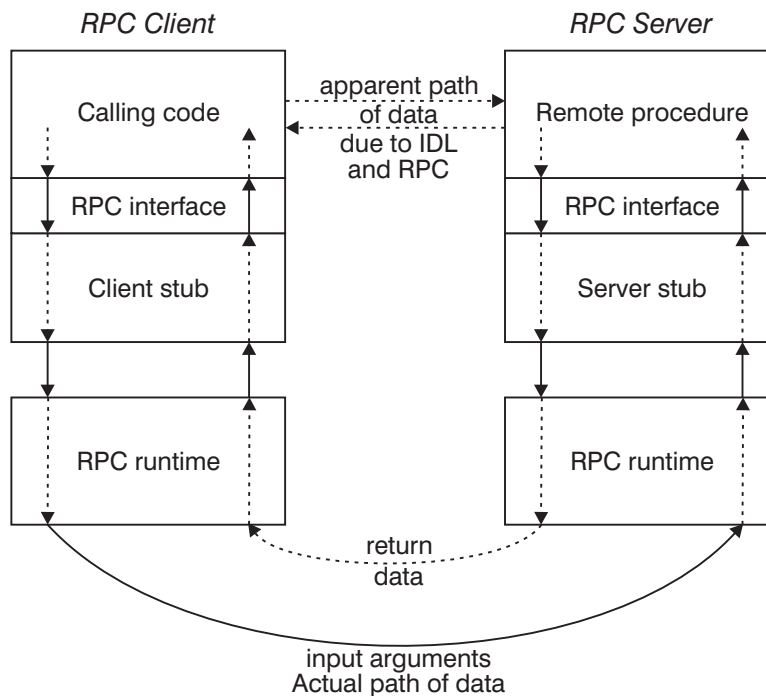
RPC Client

RPC Server

Calling code

apparent path of data due to IDL and RPC

Remote procedure

RPC interface

RPC interface

Client stub

Server stub

RPC runtime

RPC runtime

return data

input arguments
Actual path of data